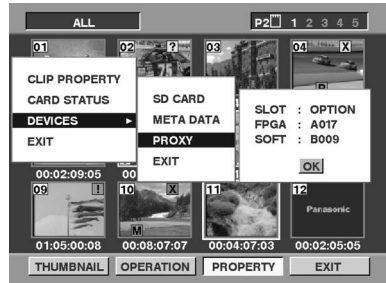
ALL

P2 1 2 3 4 5

01

02 ?

03

04 X

CLIP PROPERTY
CARD STATUS
DEVICES ▶
EXIT

SD CARD
META DATA
PROXY
EXIT

SLOT : OPTION
FPGA : A017
SOFT : B009

OK

00:02:09:05

00

09 !

10 X

M

11

12

Panasonic

01:05:00:08

00:08:07:07

00:04:07:03

00:02:05:05

THUMBNAIL

OPERATION

PROPERTY

EXIT